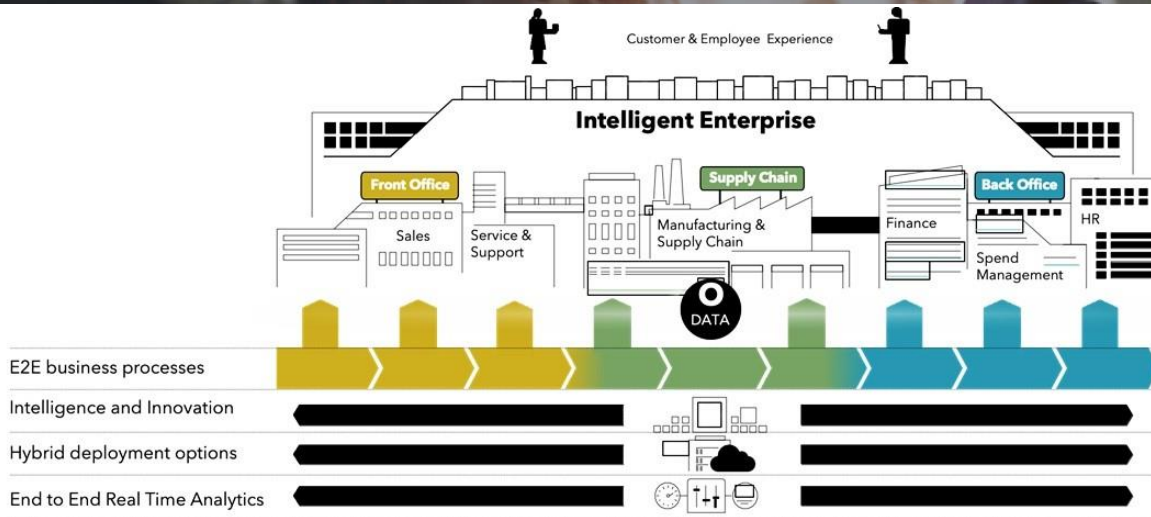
Customer & Employee Experience

Intelligent Enterprise

Front Office

Supply Chain

Back Office

Sales

Service & Support

Manufacturing & Supply Chain

Finance

Spend Management

HR

DATA

E2E business processes

Intelligence and Innovation

Hybrid deployment options

End to End Real Time Analytics